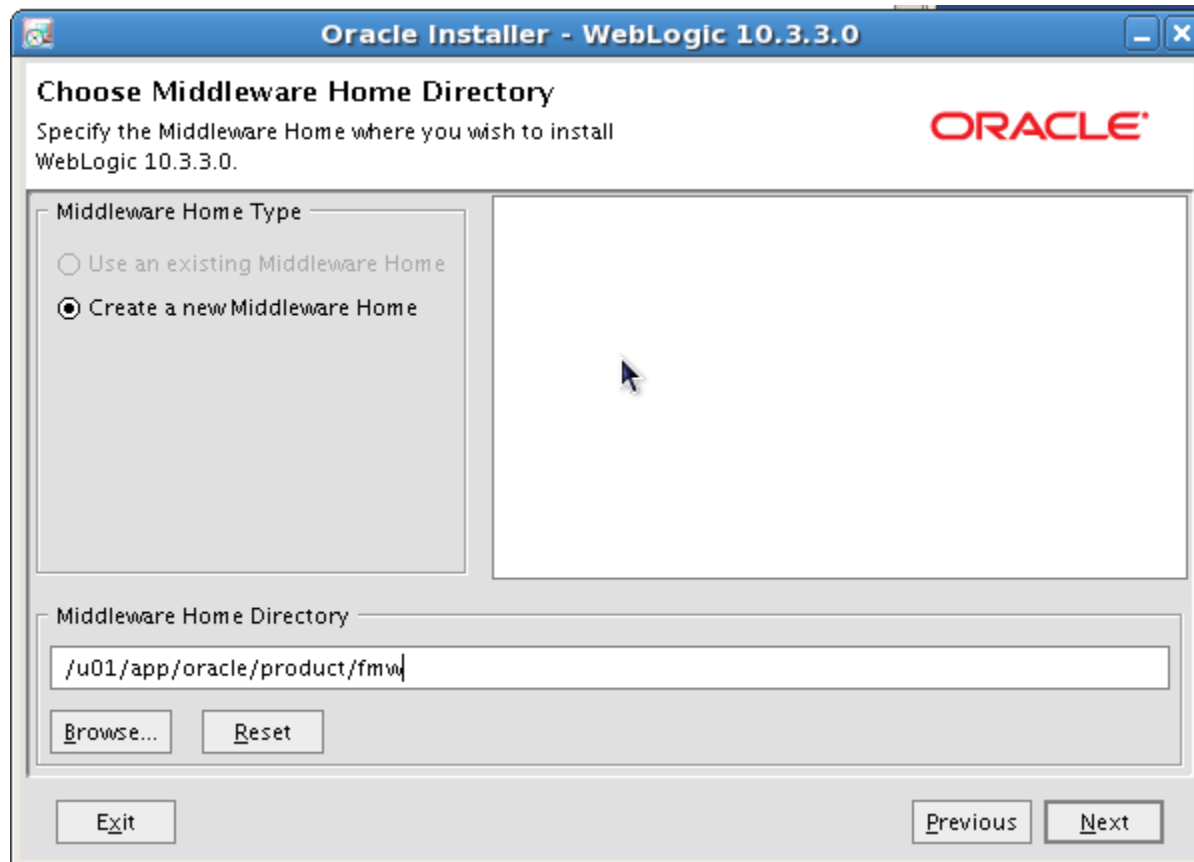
Oracle Installer - WebLogic 10.3.3.0

Choose Middleware Home Directory

Specify the Middleware Home where you wish to install WebLogic 10.3.3.0.

ORACLE

Middleware Home Type

Use an existing Middleware Home

Create a new Middleware Home

Middleware Home Directory

/u01/app/oracle/product/fmw

Browse...

Reset

Exit

Previous

Next